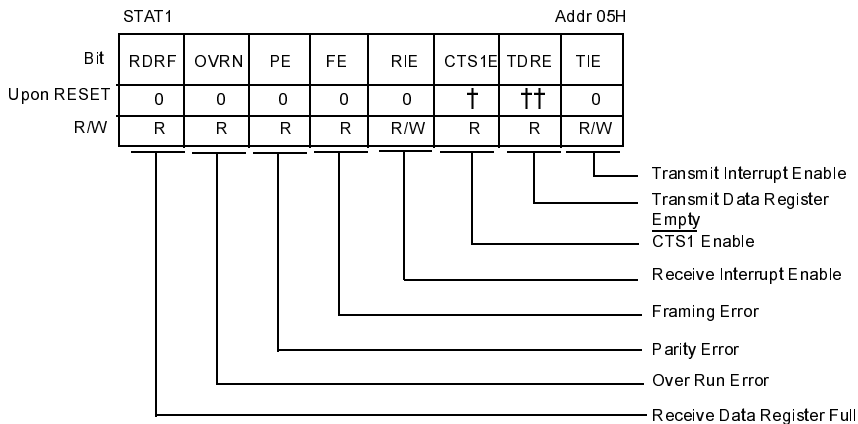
STAT1

Addr 05H

| Bit | RDRF | OVRN | PE | FE | RIE | CTS1E | TDRE | TIE |
|---|---|---|---|---|---|---|---|---|
| Upon RESET | 0 | 0 | 0 | 0 | 0 | † | †† | 0 |
| R/W | R | R | R | R | R/W | R | R | R/W |

Transmit Interrupt Enable

Transmit Data Register Empty

$\overline{\text{CTS1}}$ Enable

Receive Interrupt Enable

Framing Error

Parity Error

Over Run Error

Receive Data Register Full